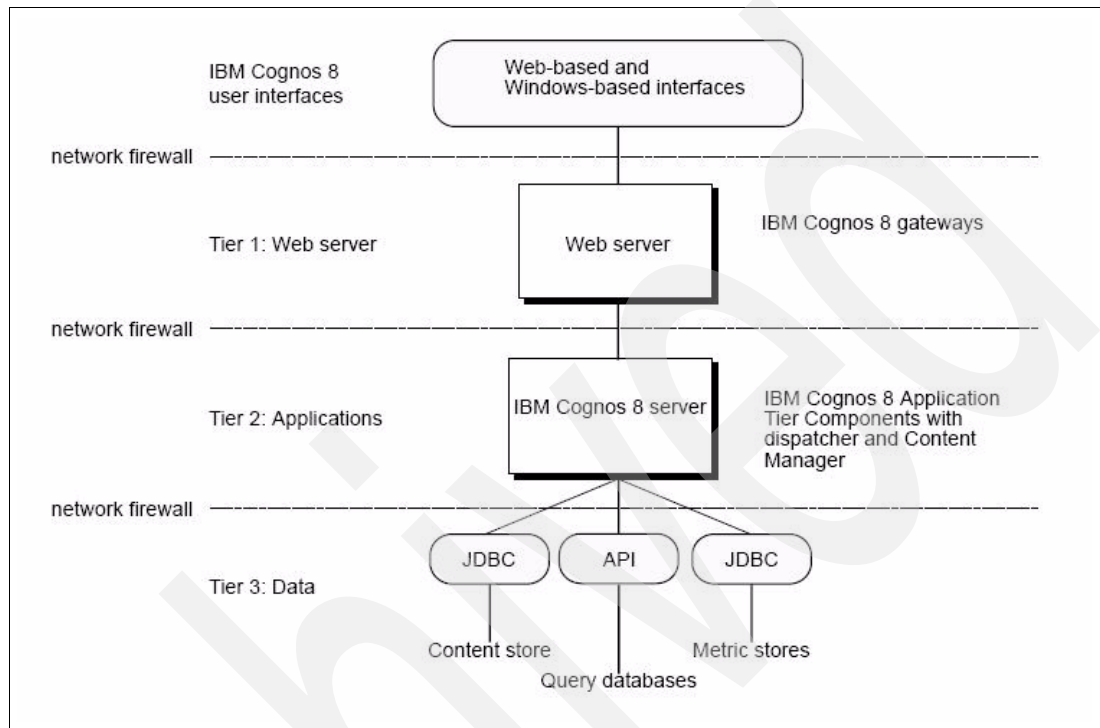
IBM Cognos 8 user interfaces

Web-based and Windows-based interfaces

network firewall

Tier 1: Web server

Web server

IBM Cognos 8 gateways

network firewall

Tier 2: Applications

IBM Cognos 8 server

IBM Cognos 8 Application Tier Components with dispatcher and Content Manager

network firewall

Tier 3: Data

JDBC

API

JDBC

Content store

Query databases

Metric stores